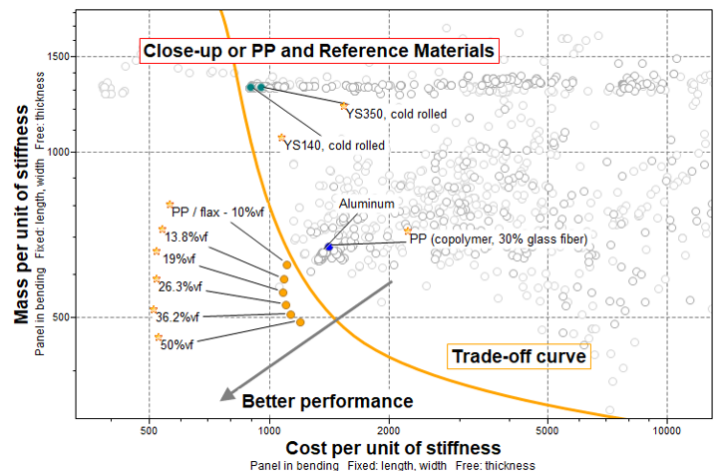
Close-up or PP and Reference Materials

1500

1000

500

Mass per unit of stiffness
Panel in bending Fixed: length, width Free: thickness

YS350, cold rolled

YS140, cold rolled

Aluminum

PP (copolymer, 30% glass fiber)

PP / flax - 10%vf

13.8%vf

19%vf

26.3%vf

36.2%vf

50%vf

Trade-off curve

Better performance

500

1000

2000

5000

10000

Cost per unit of stiffness
Panel in bending Fixed: length, width Free: thickness